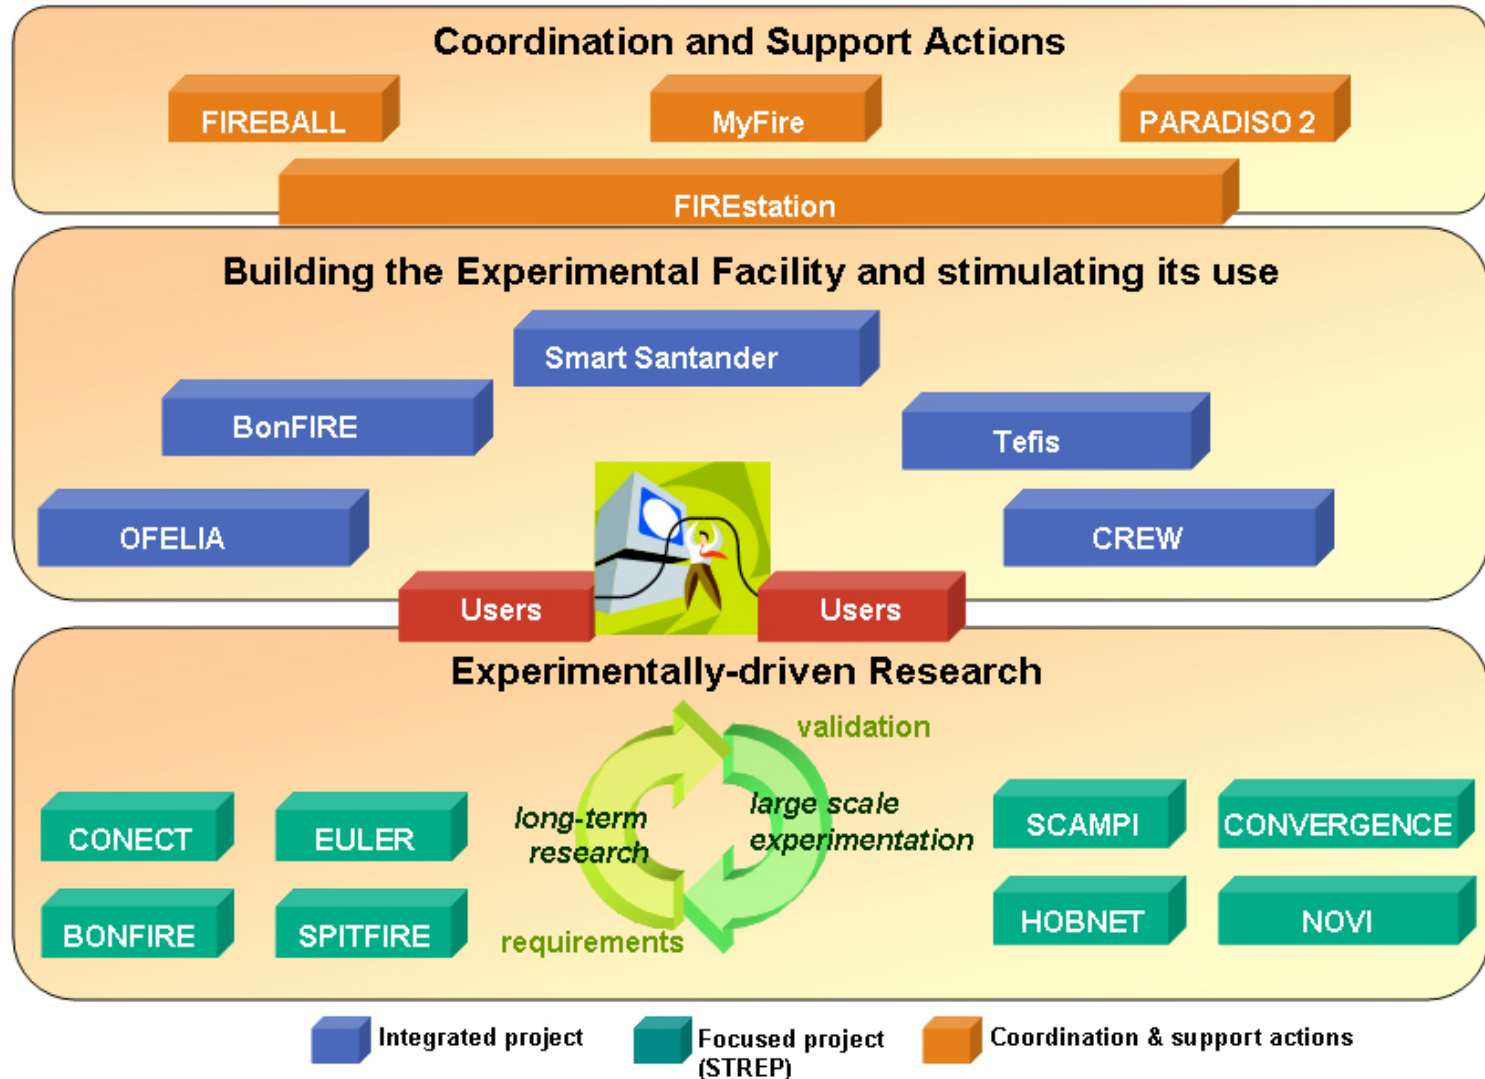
Coordination and Support Actions

FIREBALL

MyFire

PARADISO 2

FIREstation

Building the Experimental Facility and stimulating its use

Smart Santander

BonFIRE

Tefis

OFELIA

CREW

Users

Users

Experimentally-driven Research

validation

CONECT

EULER

long-term research

large scale experimentation

SCAMPI

CONVERGENCE

BONFIRE

SPITFIRE

requirements

HOBNET

NOVI

Integrated project

Focused project (STREP)

Coordination & support actions